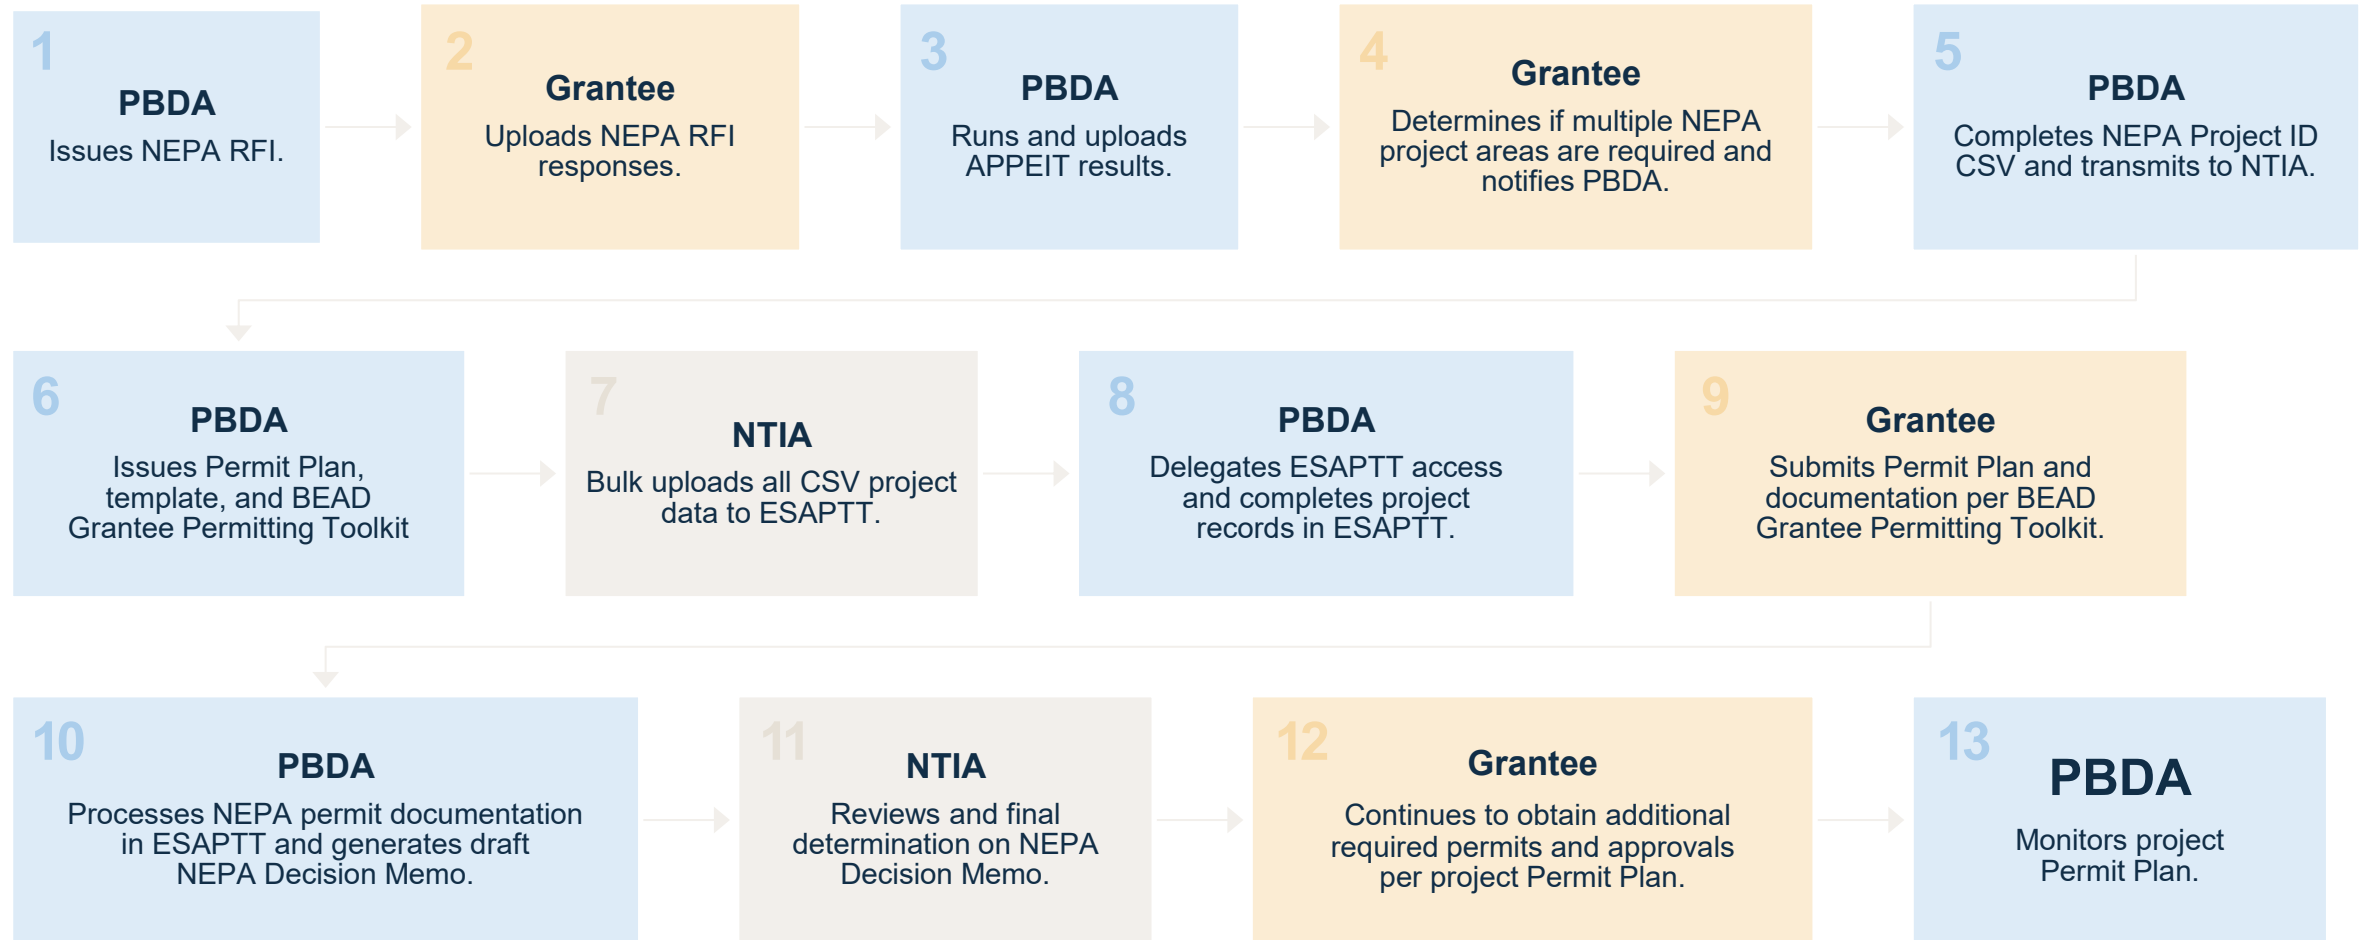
1
PBDA
Issues NEPA RFI.

2
Grantee
Uploads NEPA RFI responses.

3
PBDA
Runs and uploads APPEIT results.

4
Grantee
Determines if multiple NEPA project areas are required and notifies PBDA.

5
PBDA
Completes NEPA Project ID CSV and transmits to NTIA.

6
PBDA
Issues Permit Plan, template, and BEAD Grantee Permitting Toolkit

7
NTIA
Bulk uploads all CSV project data to ESAPTT.

8
PBDA
Delegates ESAPTT access and completes project records in ESAPTT.

9
Grantee
Submits Permit Plan and documentation per BEAD Grantee Permitting Toolkit.

10
PBDA
Processes NEPA permit documentation in ESAPTT and generates draft NEPA Decision Memo.

11
NTIA
Reviews and final determination on NEPA Decision Memo.

12
Grantee
Continues to obtain additional required permits and approvals per project Permit Plan.

13
PBDA
Monitors project Permit Plan.